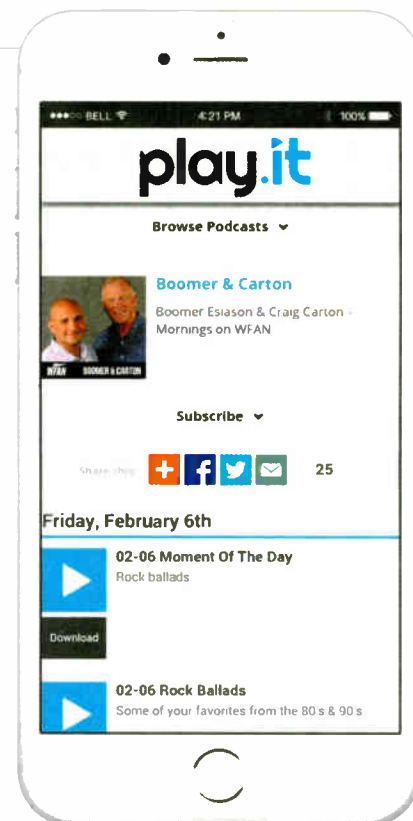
●●●○○ BELL 4:21 PM 100%

play.it

Browse Podcasts

Boomer & Carton

Boomer Esiason & Craig Carton - Mornings on WFAN

WFAN BOOMER & CARTON

Subscribe

Share this: 25

Friday, February 6th

02-06 Moment Of The Day

Rock ballads

Download

02-06 Rock Ballads

Some of your favorites from the 80's & 90's